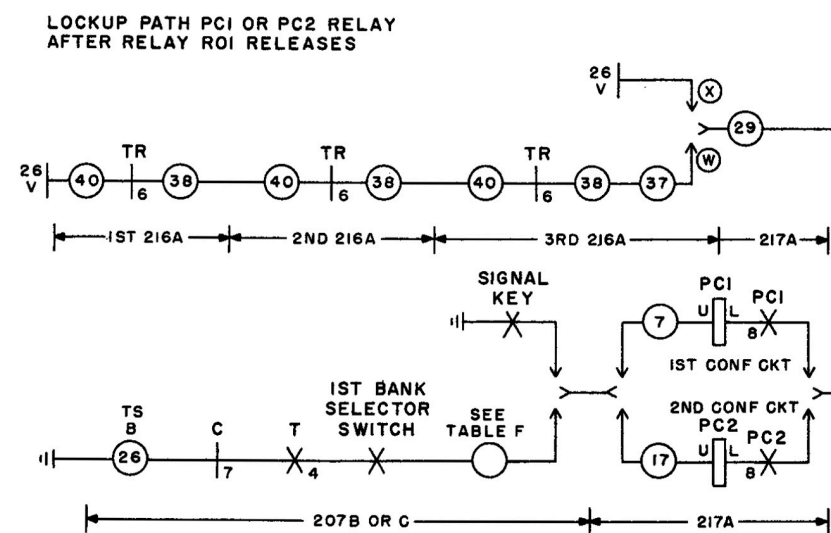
LOCKUP PATH PC1 OR PC2 RELAY AFTER RELAY R01 RELEASES

26 V

X

29

W

26 V

40

TR

6

38

40

TR

6

38

40

TR

6

38

37

1ST 216A

2ND 216A

3RD 216A

217A

SIGNAL KEY

7

PC1

U

L

8

PC1

1ST CONF CKT

2ND CONF CKT

TS B

26

C

7

T

4

1ST BANK SELECTOR SWITCH

SEE TABLE F

PC2

17

U

L

8

PC2

207B OR C

217A